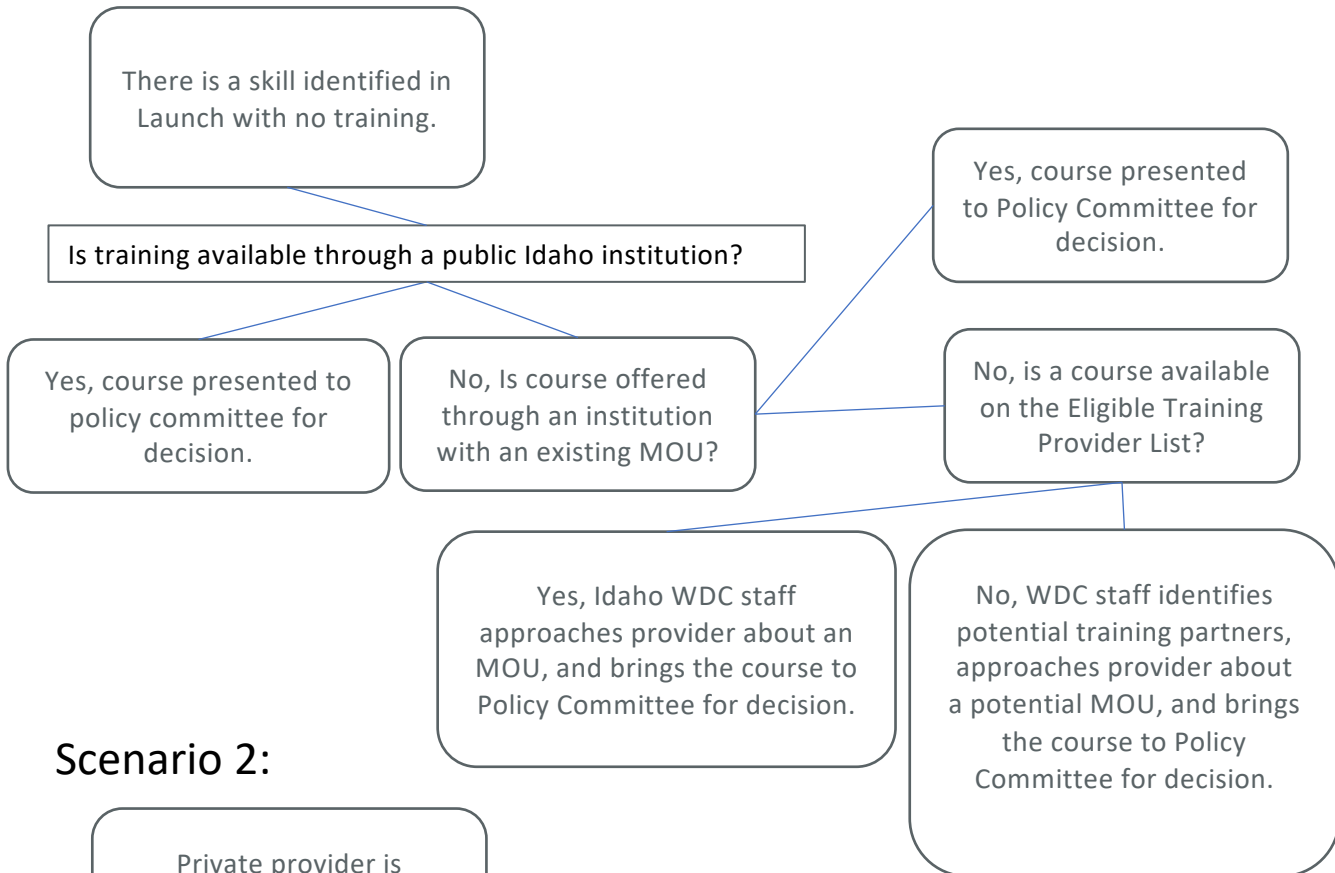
There is a skill identified in Launch with no training.

Is training available through a public Idaho institution?

Yes, course presented to policy committee for decision.

No, Is course offered through an institution with an existing MOU?

Yes, course presented to Policy Committee for decision.

No, is a course available on the Eligible Training Provider List?

Yes, Idaho WDC staff approaches provider about an MOU, and brings the course to Policy Committee for decision.

No, WDC staff identifies potential training partners, approaches provider about a potential MOU, and brings the course to Policy Committee for decision.

Scenario 2:

Private provider is